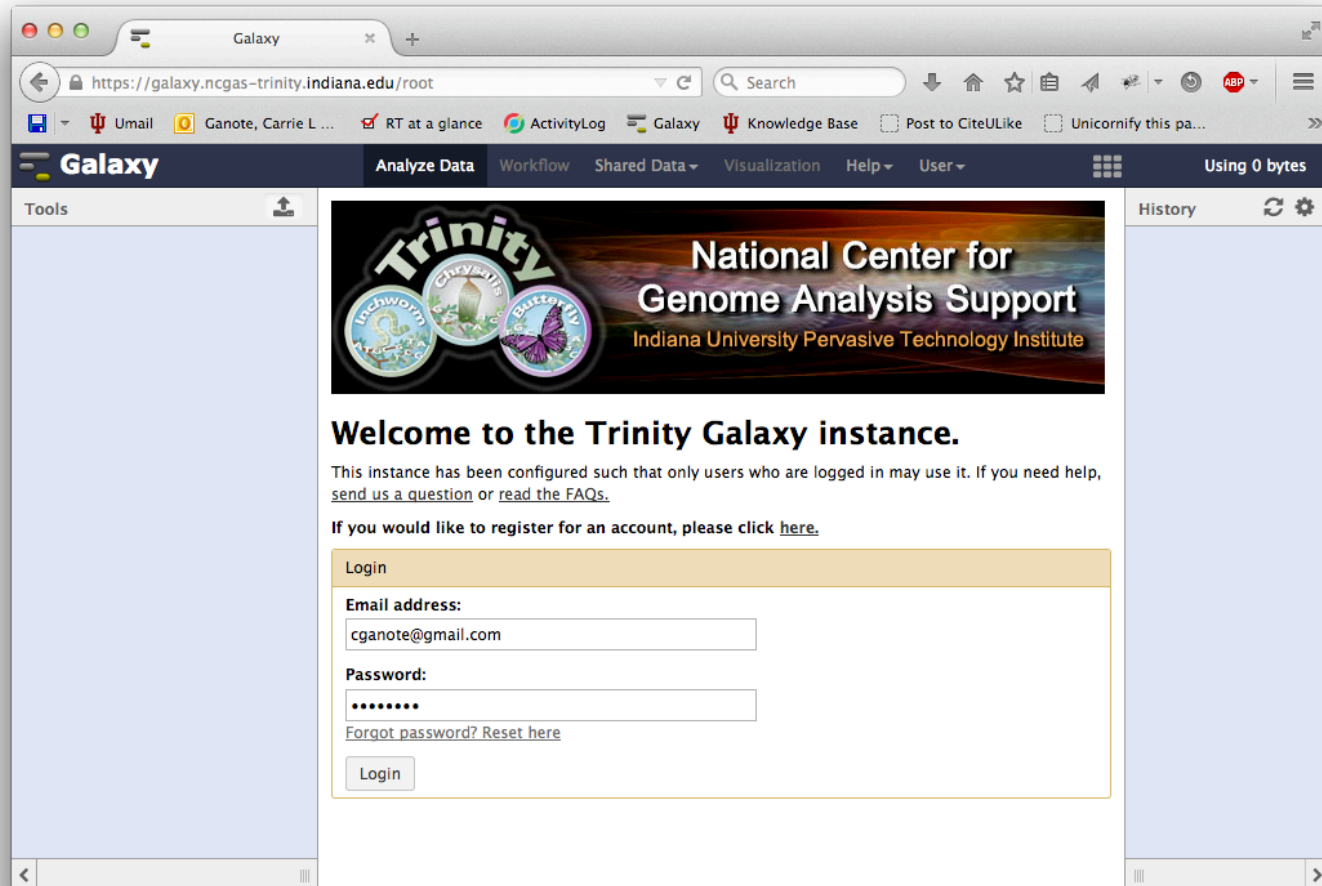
Galaxy
https://galaxy.ncgas-trinity.indiana.edu/root
Search
ABP
Umail Ganote, Carrie L ... RT at a glance ActivityLog Galaxy Knowledge Base Post to CiteULike Unicornify this pa...

Galaxy
Analyze Data Workflow Shared Data Visualization Help User
Using 0 bytes

Tools

History

Trinity
Inchworm
Chrysalis
Butterfly
National Center for Genome Analysis Support
Indiana University Pervasive Technology Institute

Welcome to the Trinity Galaxy instance.

This instance has been configured such that only users who are logged in may use it. If you need help, send us a question or read the FAQs.

If you would like to register for an account, please click here.

Login

Email address:
cganote@gmail.com

Password:
••••••••
Forgot password? Reset here

Login